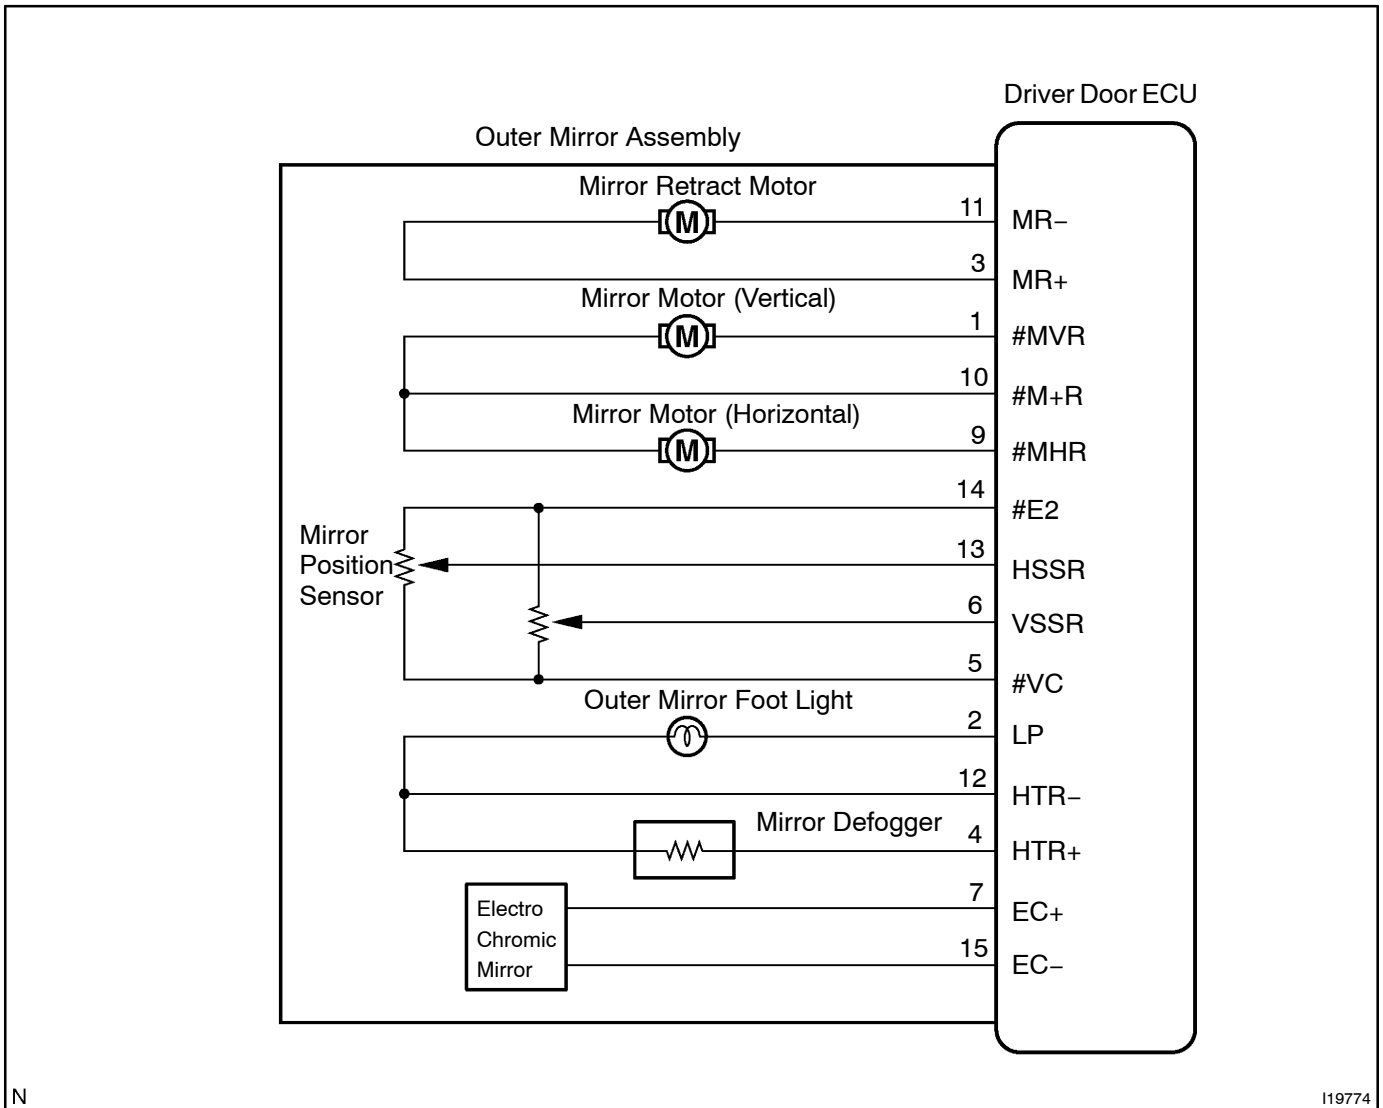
Driver Door ECU

Outer Mirror Assembly

Mirror Retract Motor

M

11 MR−

3 MR+

Mirror Motor (Vertical)

M

1 #MVR

10 #M+R

Mirror Motor (Horizontal)

M

9 #MHR

14 #E2

Mirror Position Sensor

13 HSSR

6 VSSR

5 #VC

Outer Mirror Foot Light

2 LP

12 HTR−

Mirror Defogger

4 HTR+

Electro Chromic Mirror

7 EC+

15 EC−

N

I19774